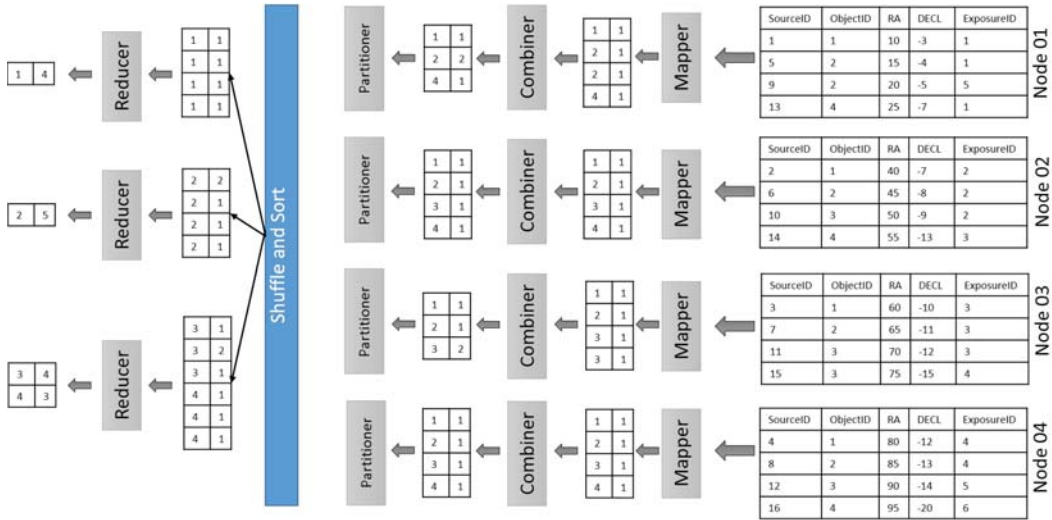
| 1 | 4 |
|---|---|

Reducer

| 1 | 1 |
|---|---|
| 1 | 1 |
| 1 | 1 |
| 1 | 1 |

| 2 | 5 |
|---|---|

Reducer

| 2 | 2 |
|---|---|
| 2 | 1 |
| 2 | 1 |
| 2 | 1 |

| 3 | 4 |
|---|---|
| 4 | 3 |

Reducer

| 3 | 1 |
|---|---|
| 3 | 2 |
| 3 | 1 |
| 4 | 1 |
| 4 | 1 |
| 4 | 1 |

Shuffle and Sort

Partitioner

| 1 | 1 |
|---|---|
| 2 | 2 |
| 4 | 1 |

Combiner

| 1 | 1 |
|---|---|
| 2 | 1 |
| 2 | 1 |
| 4 | 1 |

Mapper

| SourceID | ObjectID | RA | DECL | ExposureID |
|---|---|---|---|---|
| 1 | 1 | 10 | -3 | 1 |
| 5 | 2 | 15 | -4 | 1 |
| 9 | 2 | 20 | -5 | 5 |
| 13 | 4 | 25 | -7 | 1 |

Node 01

Partitioner

| 1 | 1 |
|---|---|
| 2 | 1 |
| 3 | 1 |
| 4 | 1 |

Combiner

| 1 | 1 |
|---|---|
| 2 | 1 |
| 3 | 1 |
| 4 | 1 |

Mapper

| SourceID | ObjectID | RA | DECL | ExposureID |
|---|---|---|---|---|
| 2 | 1 | 40 | -7 | 2 |
| 6 | 2 | 45 | -8 | 2 |
| 10 | 3 | 50 | -9 | 2 |
| 14 | 4 | 55 | -13 | 3 |

Node 02

Partitioner

| 1 | 1 |
|---|---|
| 2 | 1 |
| 3 | 2 |

Combiner

| 1 | 1 |
|---|---|
| 2 | 1 |
| 3 | 1 |
| 3 | 1 |

Mapper

| SourceID | ObjectID | RA | DECL | ExposureID |
|---|---|---|---|---|
| 3 | 1 | 60 | -10 | 3 |
| 7 | 2 | 65 | -11 | 3 |
| 11 | 3 | 70 | -12 | 3 |
| 15 | 3 | 75 | -15 | 4 |

Node 03

Partitioner

| 1 | 1 |
|---|---|
| 2 | 1 |
| 3 | 1 |
| 4 | 1 |

Combiner

| 1 | 1 |
|---|---|
| 2 | 1 |
| 3 | 1 |
| 4 | 1 |

Mapper

| SourceID | ObjectID | RA | DECL | ExposureID |
|---|---|---|---|---|
| 4 | 1 | 80 | -12 | 4 |
| 8 | 2 | 85 | -13 | 4 |
| 12 | 3 | 90 | -14 | 5 |
| 16 | 4 | 95 | -20 | 6 |

Node 04